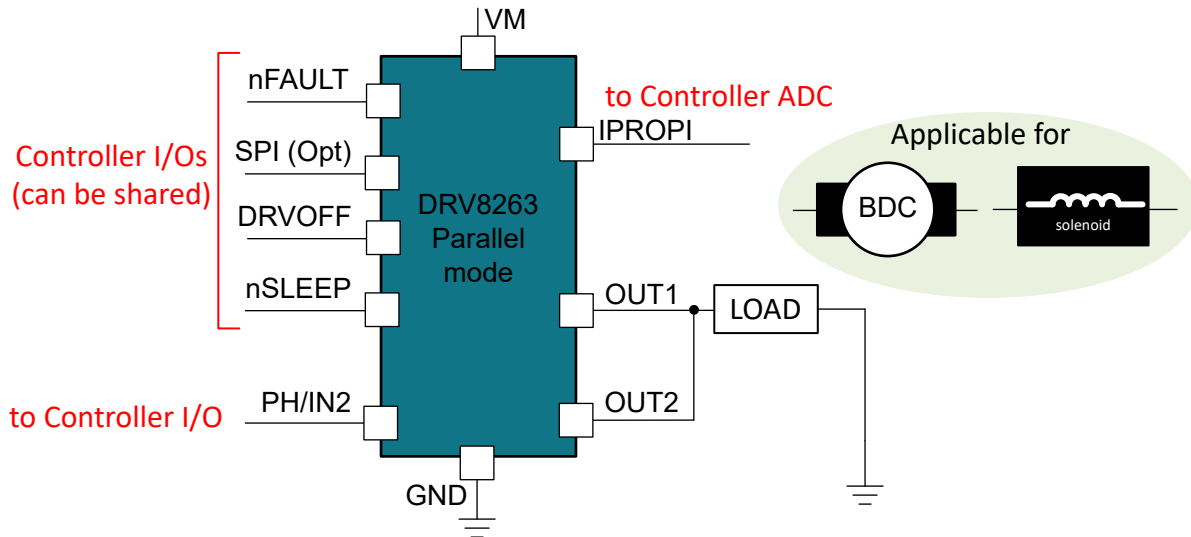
VM

Controller I/Os (can be shared)

nFAULT

SPI (Opt)

DRVOFF

nSLEEP

to Controller I/O

PH/IN2

DRV8263 Parallel mode

to Controller ADC

IPROPI

OUT1

OUT2

LOAD

GND

Applicable for

BDC

solenoid